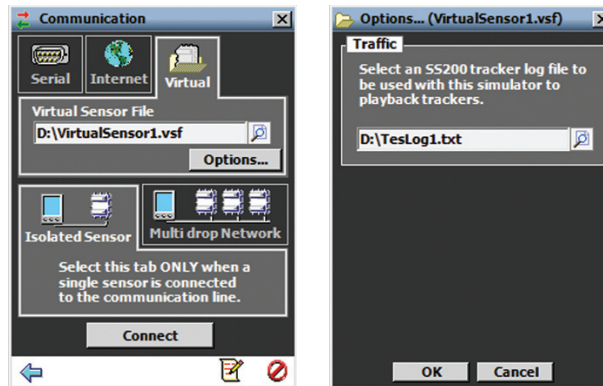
Communication

Serial

Internet

Virtual

Virtual Sensor File

D:\VirtualSensor1.vsf

Options...

Isolated Sensor

Multi drop Network

Select this tab ONLY when a single sensor is connected to the communication line.

Connect

Options... (VirtualSensor1.vsf)

Traffic

Select an SS200 tracker log file to be used with this simulator to playback trackers.

D:\TesLog1.txt

OK

Cancel